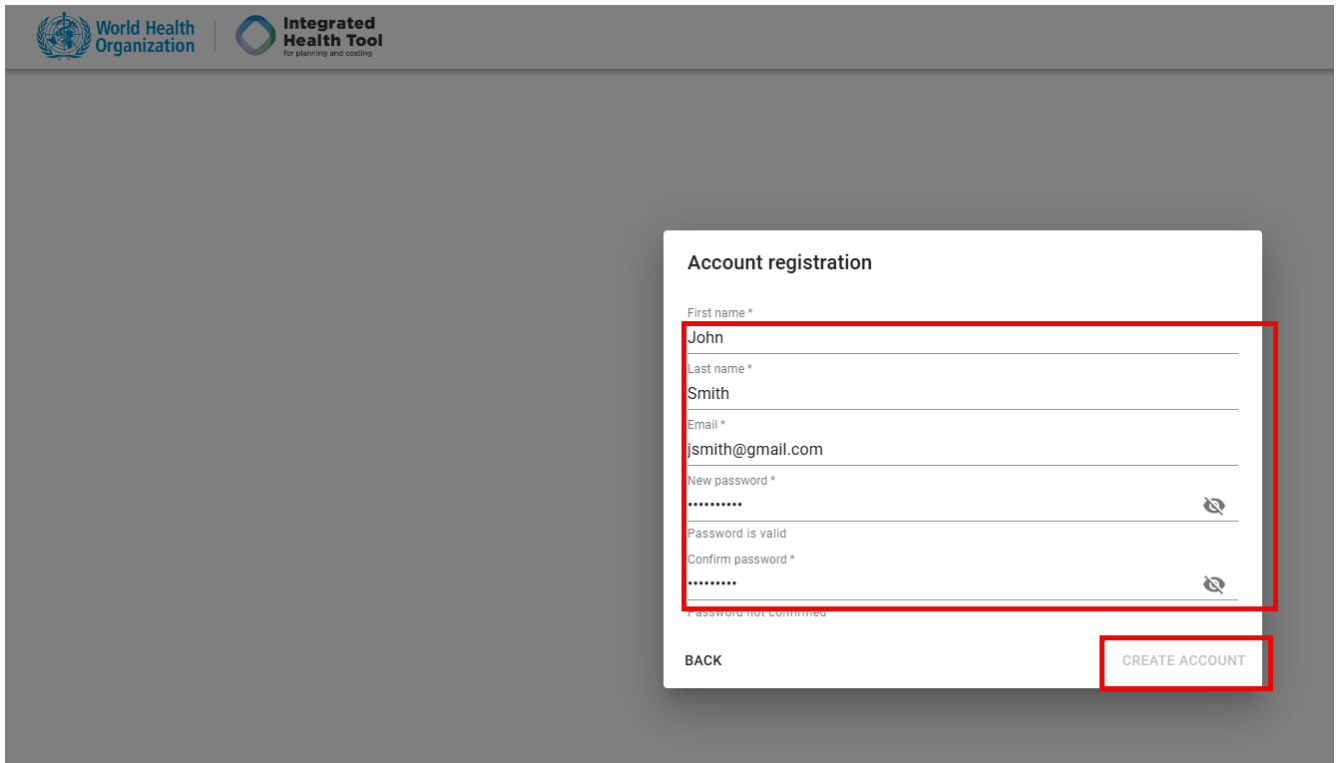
World Health Organization

Integrated Health Tool
for planning and costing

Account registration

First name *
John

Last name *
Smith

Email *
jsmith@gmail.com

New password *
••••••••••

Password is valid

Confirm password *
•••••••••

Password not confirmed

BACK

CREATE ACCOUNT